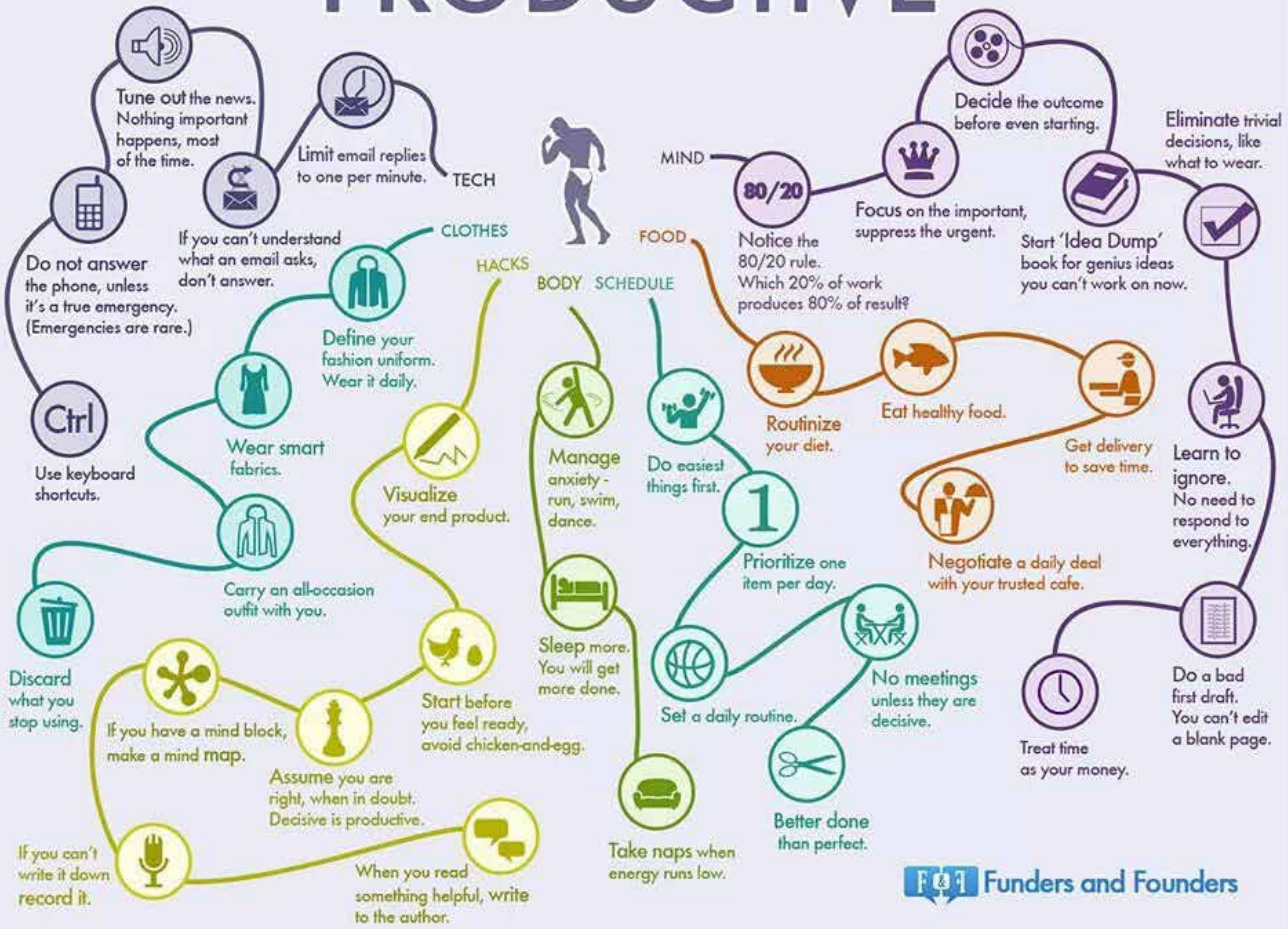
PRODUCTIVE

Tune out the news. Nothing important happens, most of the time.

Limit email replies to one per minute.

TECH

Do not answer the phone, unless it's a true emergency. (Emergencies are rare.)

If you can't understand what an email asks, don't answer.

Ctrl

Use keyboard shortcuts.

CLOTHES

HACKS

Define your fashion uniform. Wear it daily.

Wear smart fabrics.

Carry an all-occasion outfit with you.

Discard what you stop using.

Visualize your end product.

Start before you feel ready, avoid chicken-and-egg.

If you have a mind block, make a mind map.

Assume you are right, when in doubt. Decisive is productive.

If you can't write it down record it.

When you read something helpful, write to the author.

BODY

SCHEDULE

Manage anxiety - run, swim, dance.

Sleep more. You will get more done.

Take naps when energy runs low.

Do easiest things first.

1

Prioritize one item per day.

Set a daily routine.

No meetings unless they are decisive.

Better done than perfect.

MIND

80/20

Notice the 80/20 rule. Which 20% of work produces 80% of result?

Focus on the important, suppress the urgent.

Decide the outcome before even starting.

Eliminate trivial decisions, like what to wear.

Start 'Idea Dump' book for genius ideas you can't work on now.

FOOD

Routinize your diet.

Eat healthy food.

Get delivery to save time.

Negotiate a daily deal with your trusted cafe.

Learn to ignore. No need to respond to everything.

Do a bad first draft. You can't edit a blank page.

Treat time as your money.

F&F Funders and Founders